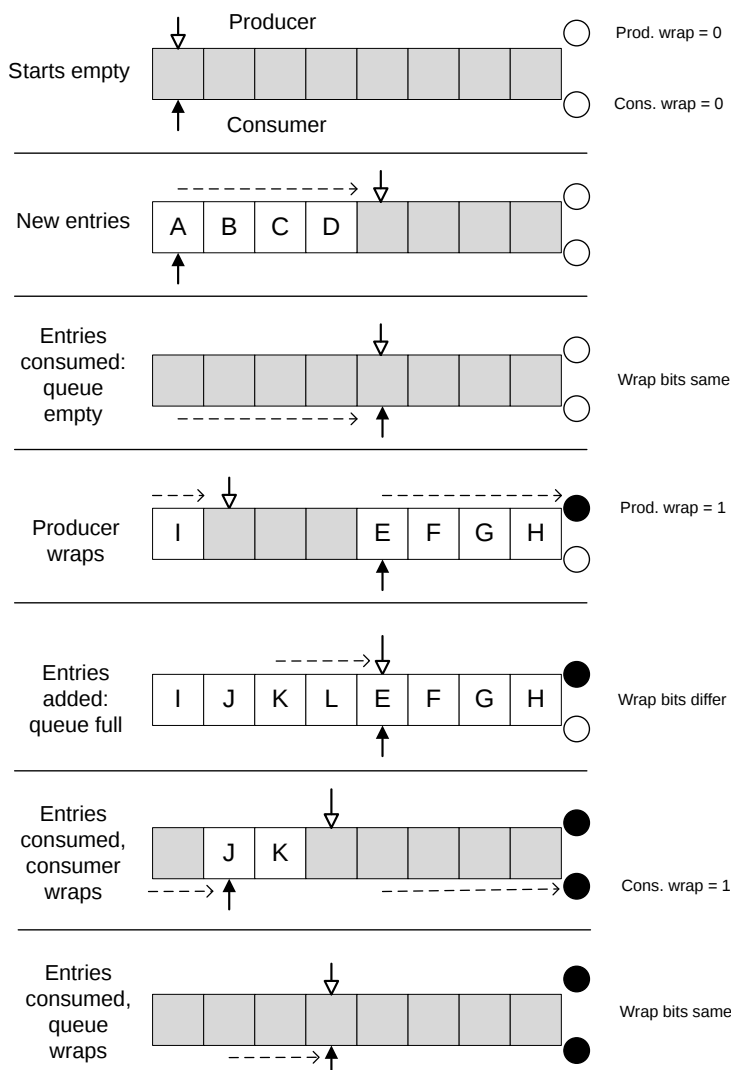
Producer

Starts empty

Prod. wrap = 0

Cons. wrap = 0

Consumer

New entries

| A | B | C | D | | | | |
|---|---|---|---|---|---|---|---|

Entries consumed: queue empty

Wrap bits same

Producer wraps

| I | | | | E | F | G | H |
|---|---|---|---|---|---|---|---|

Prod. wrap = 1

Entries added: queue full

| I | J | K | L | E | F | G | H |
|---|---|---|---|---|---|---|---|

Wrap bits differ

Entries consumed, consumer wraps

| | J | K | | | | | |
|---|---|---|---|---|---|---|---|

Cons. wrap = 1

Entries consumed, queue wraps

Wrap bits same